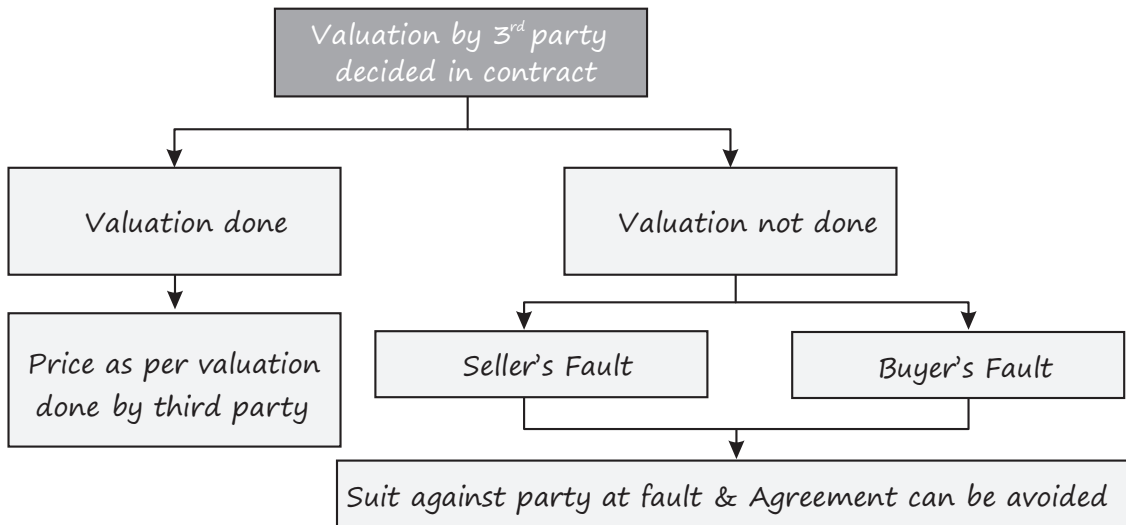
Valuation by 3$^{rd}$ party decided in contract

Valuation done

Valuation not done

Price as per valuation done by third party

Seller's Fault

Buyer's Fault

Suit against party at fault & Agreement can be avoided